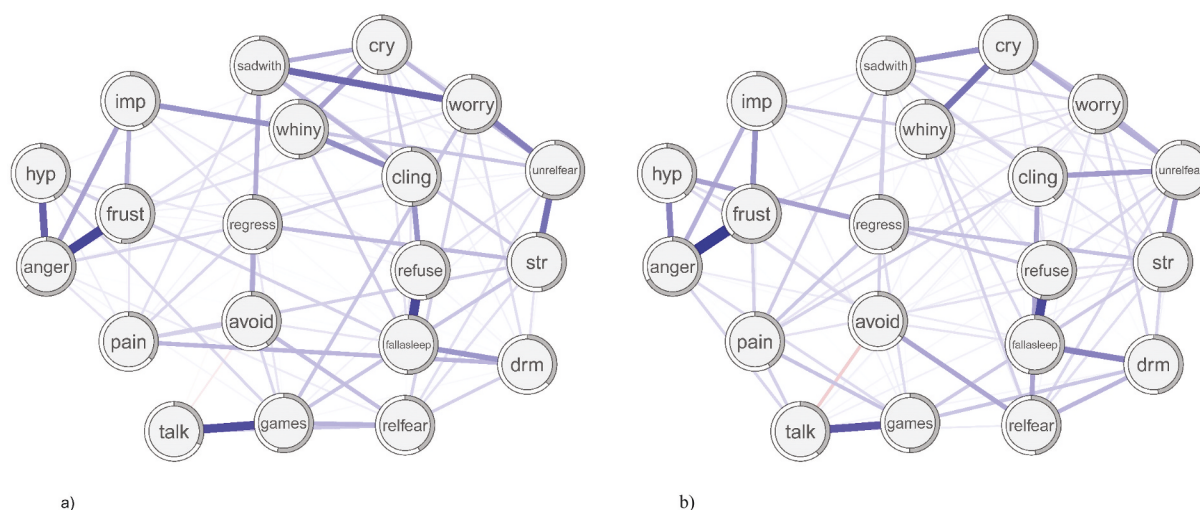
cry
sadwith
imp
worry
whiny
hyp
cling
unrelfear
frust
regress
anger
str
refuse
avoid
pain
fallasleep
drm
talk
games
relfear

a)

cry
sadwith
imp
worry
whiny
hyp
cling
unrelfear
frust
regress
anger
str
refuse
avoid
pain
fallasleep
drm
talk
games
relfear

b)